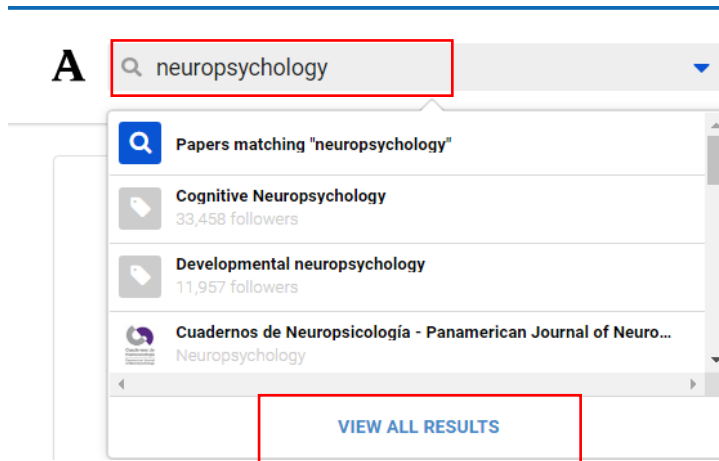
A

neuropsychology

Papers matching "neuropsychology"

Cognitive Neuropsychology
33,458 followers

Developmental neuropsychology
11,957 followers

Cuadernos de Neuropsicología - Panamerican Journal of Neuro...
Neuropsychology

VIEW ALL RESULTS